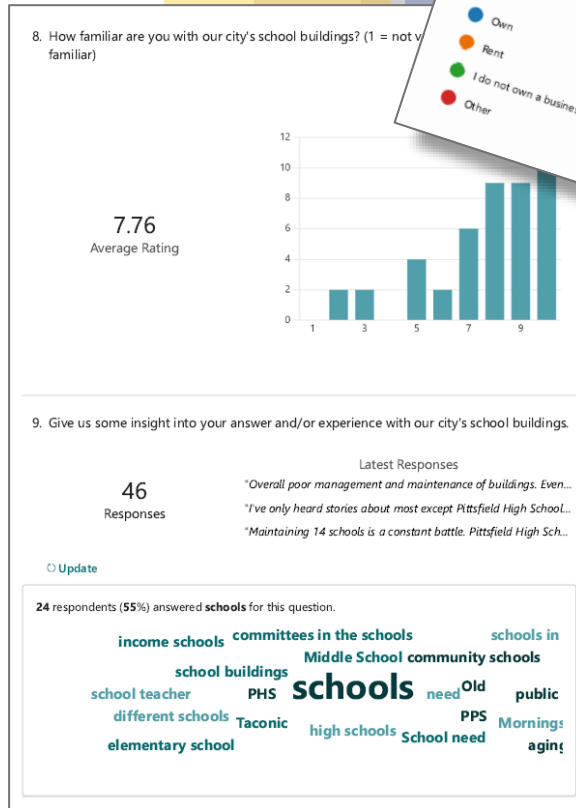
Own
Rent
I do not own a busine
Other

8. How familiar are you with our city's school buildings? (1 = not v familiar)

7.76
Average Rating

12
10
8
6
4
2
0
1
3
5
7
9

9. Give us some insight into your answer and/or experience with our city's school buildings.

46
Responses

Latest Responses
"Overall poor management and maintenance of buildings. Even...
"I've only heard stories about most except Pittsfield High School...
"Maintaining 14 schools is a constant battle. Pittsfield High Sch...

Update

24 respondents (55%) answered schools for this question.

income schools committees in the schools schools in
Middle School community schools
school buildings
school teacher PHS schools need Old public
different schools Taconic PPS Mornings
high schools School need
elementary school aging